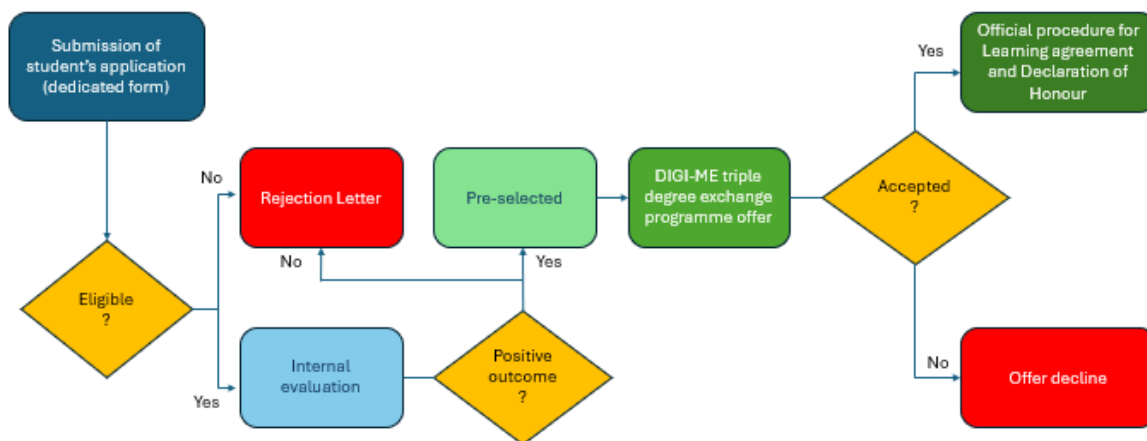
Submission of student's application (dedicated form)

Eligible ?

No

Rejection Letter

Yes

Internal evaluation

Positive outcome ?

No

Yes

Pre-selected

DIGI-ME triple degree exchange programme offer

Accepted ?

Yes

Official procedure for Learning agreement and Declaration of Honour

No

Offer decline